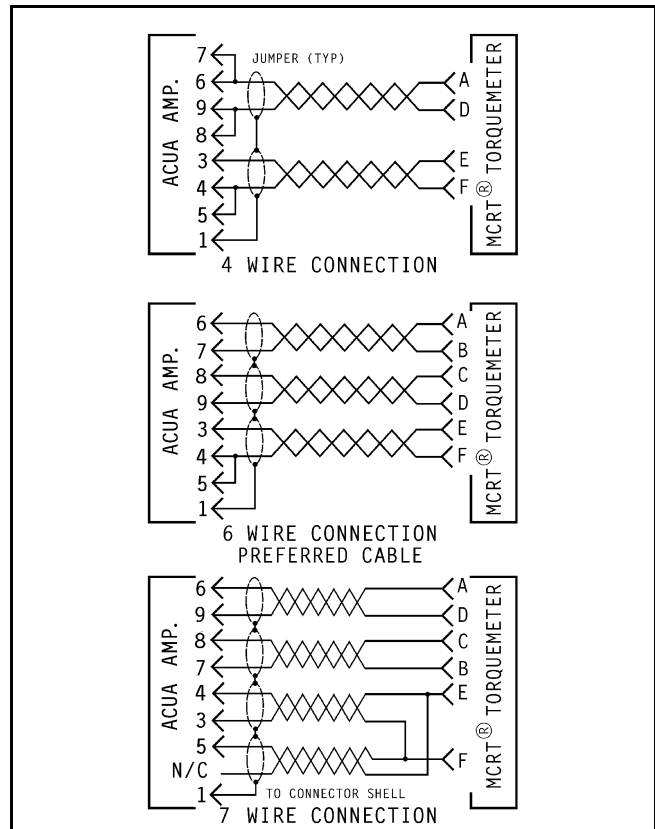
ACUA AMP.

JUMPER (TYP)

7
6
9
8
3
4
5
1

A
D
E
F

MCRT® TORQUEMETER

4 WIRE CONNECTION

ACUA AMP.

6
7
8
9
3
4
5
1

A
B
C
D
E
F

MCRT® TORQUEMETER

6 WIRE CONNECTION
PREFERRED CABLE

ACUA AMP.

6
9
8
7
4
3
5
N/C
1

A
D
C
B
E
F

MCRT® TORQUEMETER

TO CONNECTOR SHELL

7 WIRE CONNECTION